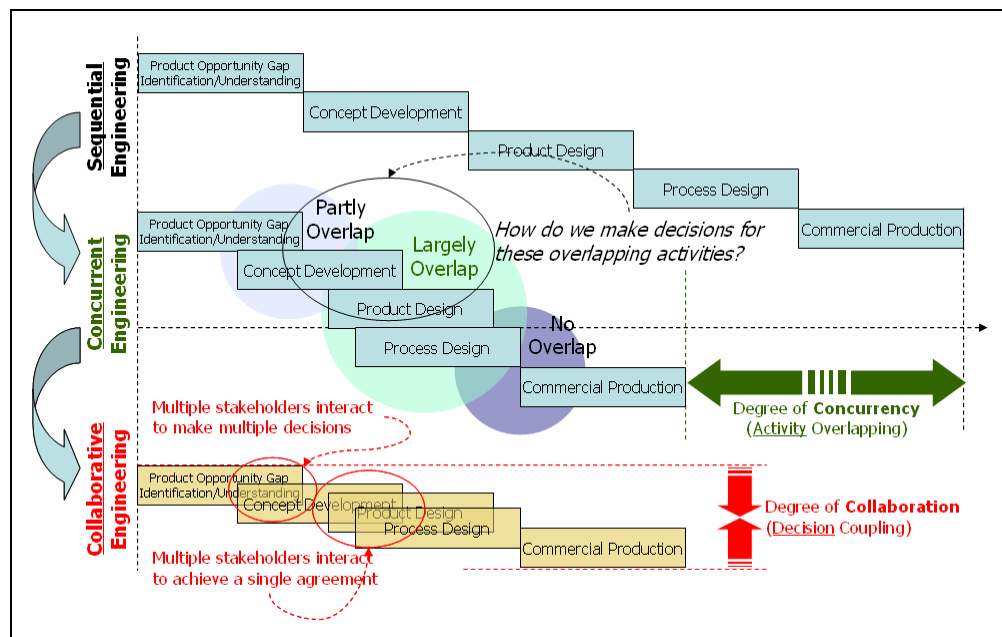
Sequential Engineering

Product Opportunity Gap Identification/Understanding

Concept Development

Product Design

Process Design

Commercial Production

Concurrent Engineering

Partly Overlap

Largely Overlap

How do we make decisions for these overlapping activities?

Product Opportunity Gap Identification/Understanding

Concept Development

Product Design

Process Design

No Overlap

Commercial Production

Degree of Concurrency (Activity Overlapping)

Collaborative Engineering

Multiple stakeholders interact to make multiple decisions

Product Opportunity Gap Identification/Understanding

Concept Development

Product Design

Process Design

Commercial Production

Degree of Collaboration (Decision Coupling)

Multiple stakeholders interact to achieve a single agreement